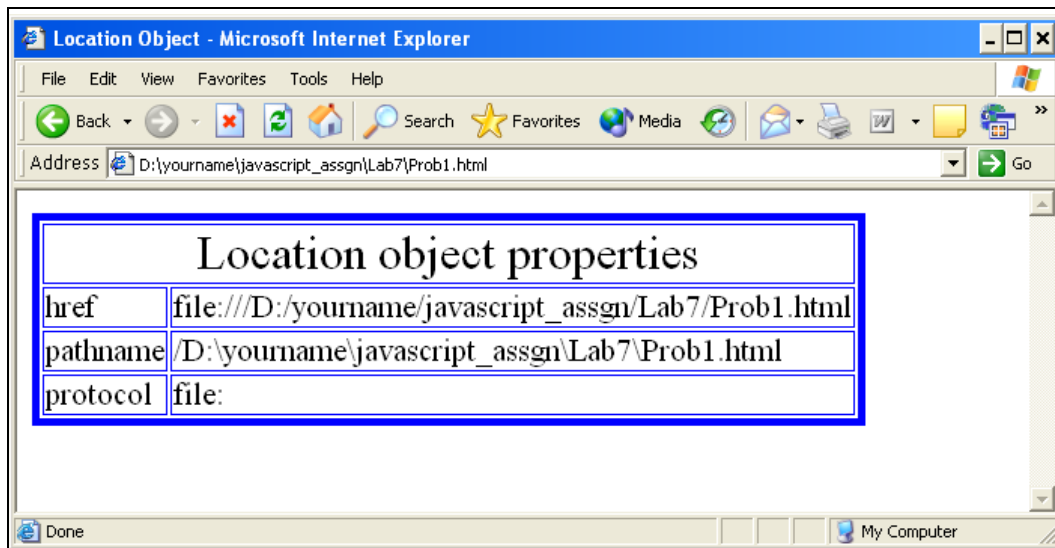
Location Object - Microsoft Internet Explorer

File Edit View Favorites Tools Help

Back Search Favorites Media

Address D:\yourname\javascript_assgn\Lab7\Prob1.html Go

| Location object properties | |
|---|---|
| href | file:///D:/yourname/javascript_assgn/Lab7/Prob1.html |
| pathname | /D:\yourname\javascript_assgn\Lab7\Prob1.html |
| protocol | file: |

Done My Computer